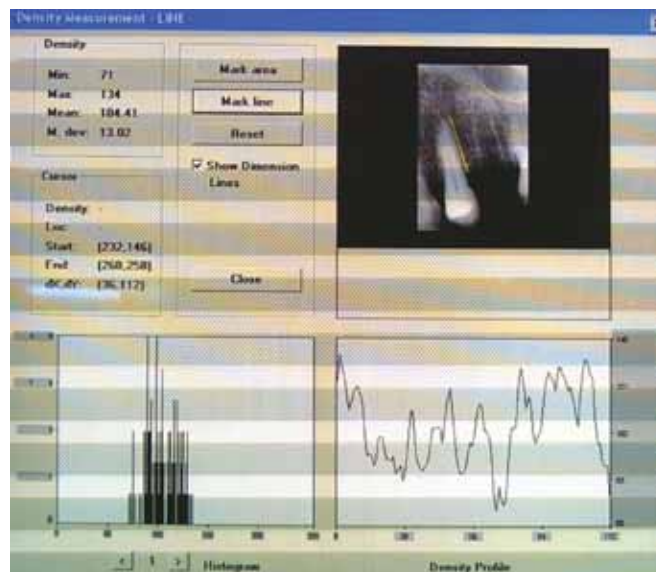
Density Measurement - LINE

Density

Min: 71
Max: 134
Mean: 104.41
M. dev: 13.02

Cursor

Density: -
Loc: -
Start: [232,146]
End: [268,258]
dX;dY: [36,112]

Mark area

Mark line

Reset

☑ Show Dimension Lines

Close

< 1 > Histogram

Density Profile